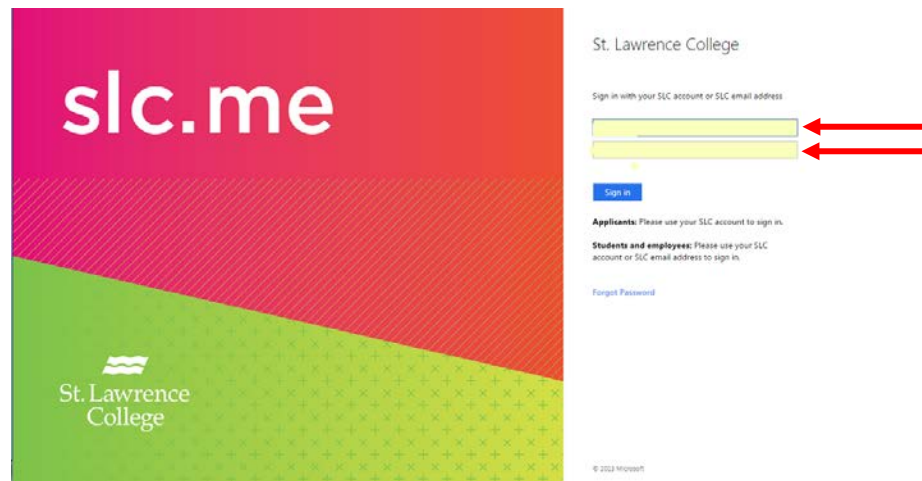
slc.me

St. Lawrence College

St. Lawrence College

Sign in with your SLC account or SLC email address

Sign in

**Applicants:** Please use your SLC account to sign in.

**Students and employees:** Please use your SLC account or SLC email address to sign in.

Forgot Password

© 2013 Microsoft